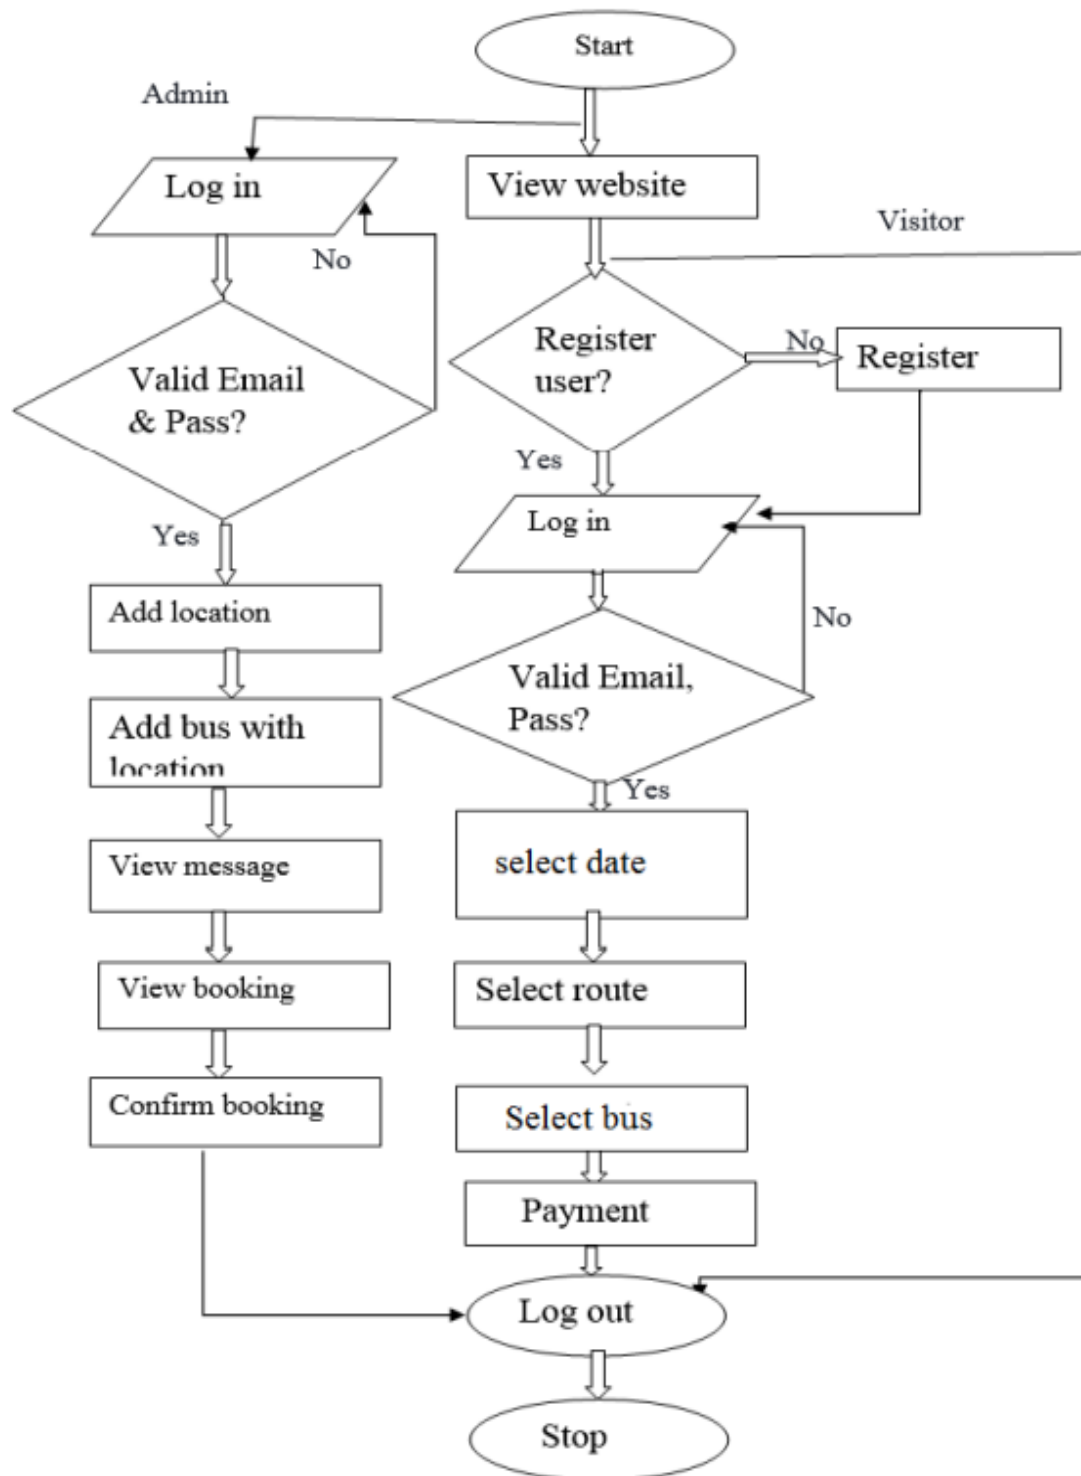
Start

Admin

Log in

View website

Visitor

No

Register user?

No

Register

Valid Email & Pass?

Yes

Log in

Yes

No

Add location

Valid Email, Pass?

Add bus with location

Yes

View message

select date

View booking

Select route

Confirm booking

Select bus

Payment

Log out

Stop